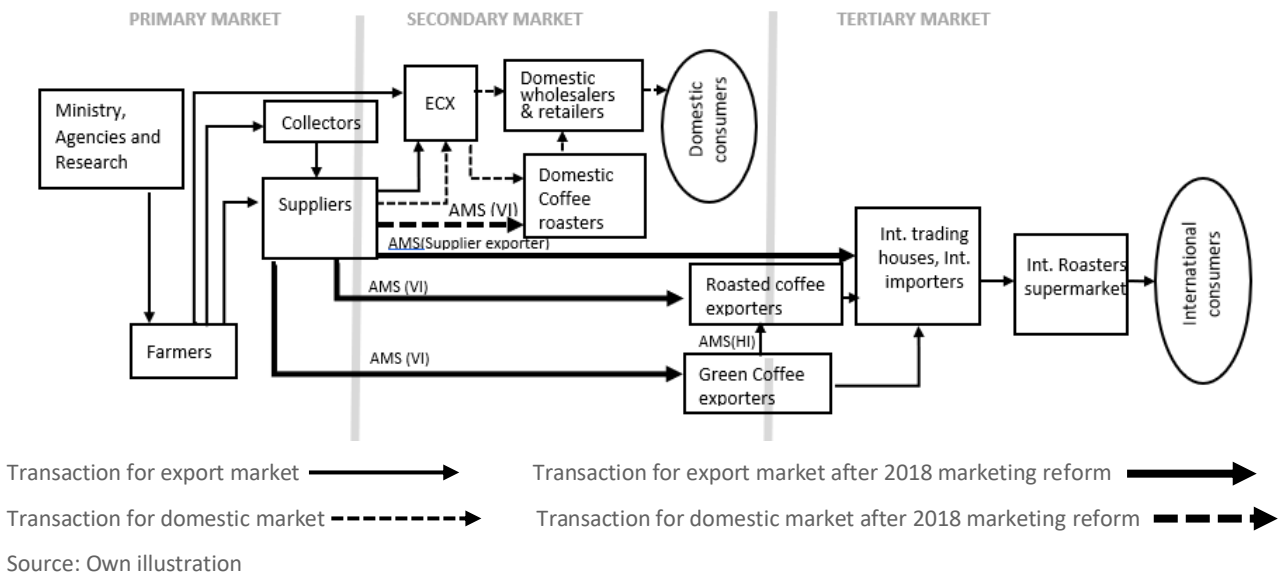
PRIMARY MARKET
SECONDARY MARKET
TERTIARY MARKET

Ministry, Agencies and Research

Collectors

ECX

Domestic wholesalers & retailers

Domestic consumers

Domestic Coffee roasters

Suppliers

AMS (VI)

AMS(Supplier exporter)

Int. trading houses, Int. importers

Int. Roasters supermarket

International consumers

AMS (VI)

Roasted coffee exporters

AMS(HI)

Farmers

AMS (VI)

Green Coffee exporters

Transaction for export market
Transaction for export market after 2018 marketing reform
Transaction for domestic market
Transaction for domestic market after 2018 marketing reform

Source: Own illustration